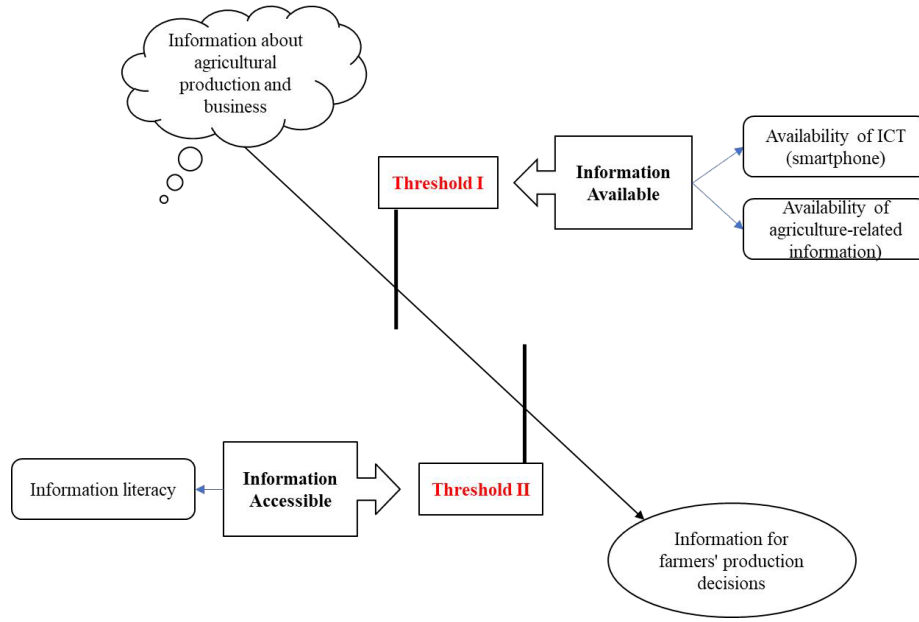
Information about agricultural production and business

Threshold I

Information Available

Availability of ICT (smartphone)

Availability of agriculture-related information)

Information literacy

Information Accessible

Threshold II

Information for farmers' production decisions